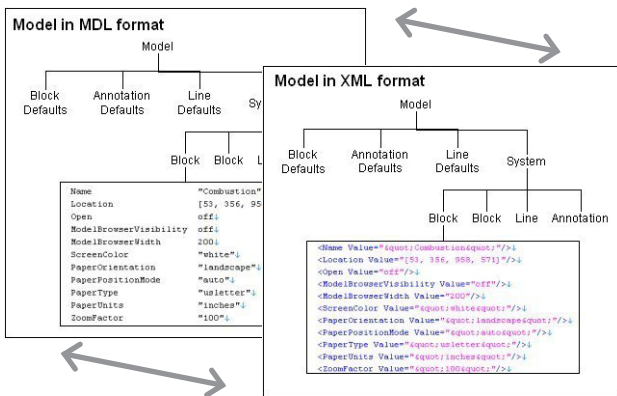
Model in MDL format

Model

Block Defaults
Annotation Defaults
Line Defaults
Sy

Block
Block
L

| Name | "Combustion" |
|---|---|
| Location | [53, 356, 95 |
| Open | off |
| ModelBrowserVisibility | off |
| ModelBrowserWidth | 200 |
| ScreenColor | "white" |
| PaperOrientation | "landscape" |
| PaperPositionMode | "auto" |
| PaperType | "usletter" |
| PaperUnits | "inches" |
| ZoomFactor | "100" |

Model in XML format

Model

Block Defaults
Annotation Defaults
Line Defaults
System

Block
Block
Line
Annotation

<Name Value="&quot;Combustion&quot;"/>
<Location Value="[53, 356, 958, 571]"/>
<Open Value="off"/>
<ModelBrowserVisibility Value="off"/>
<ModelBrowserWidth Value="200"/>
<ScreenColor Value="&quot;white&quot;"/>
<PaperOrientation Value="&quot;landscape&quot;"/>
<PaperPositionMode Value="&quot;auto&quot;"/>
<PaperType Value="&quot;usletter&quot;"/>
<PaperUnits Value="&quot;inches&quot;"/>
<ZoomFactor Value="&quot;100&quot;"/>